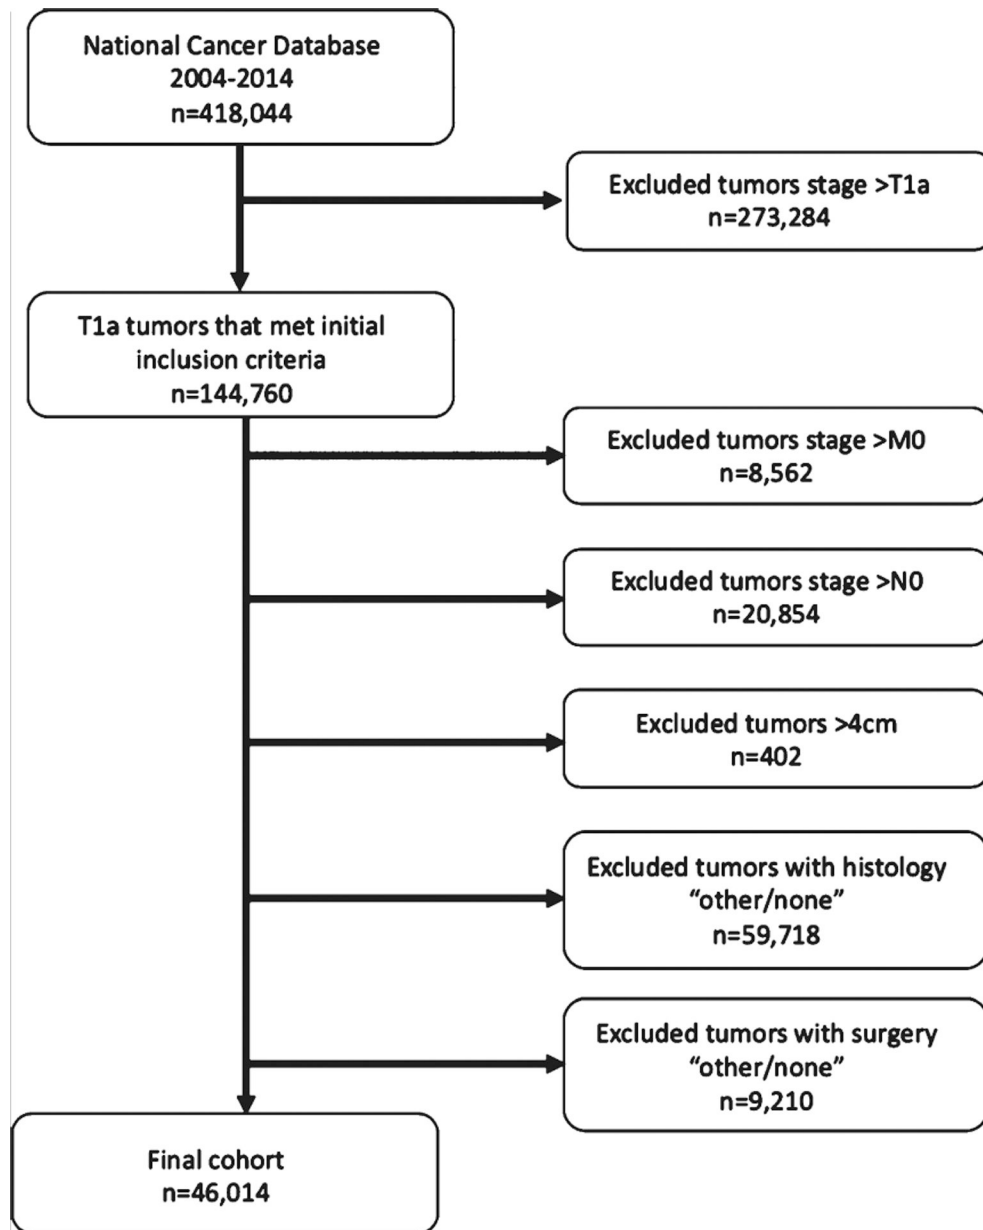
National Cancer Database
2004-2014
n=418,044

Excluded tumors stage >T1a
n=273,284

T1a tumors that met initial inclusion criteria
n=144,760

Excluded tumors stage >M0
n=8,562

Excluded tumors stage >N0
n=20,854

Excluded tumors >4cm
n=402

Excluded tumors with histology "other/none"
n=59,718

Excluded tumors with surgery "other/none"
n=9,210

Final cohort
n=46,014